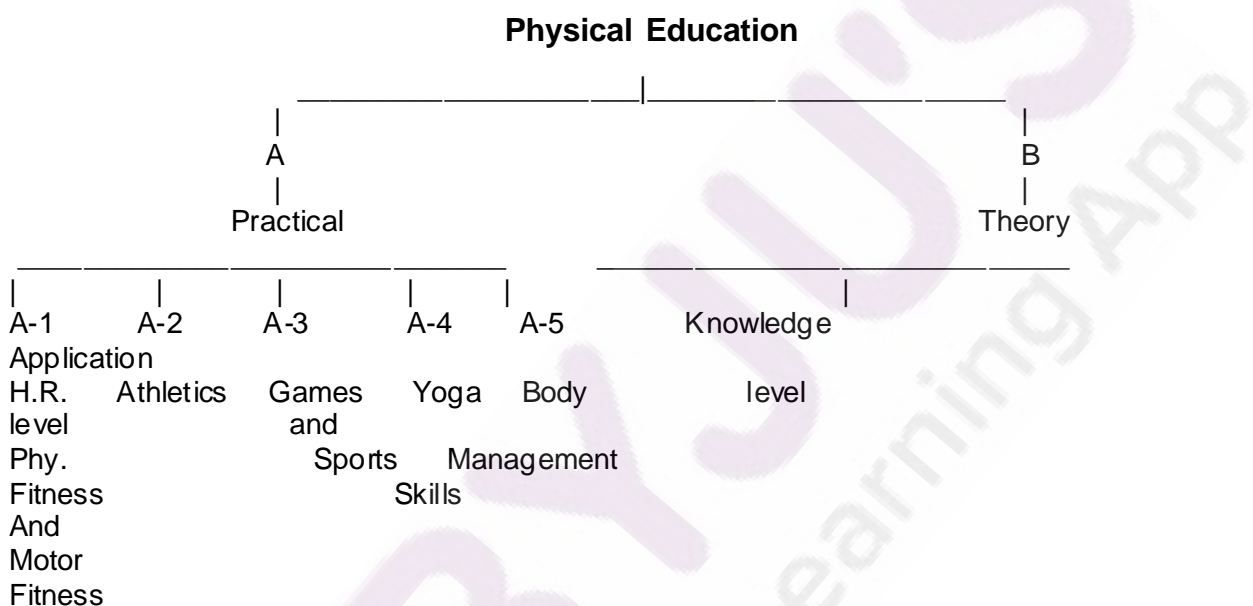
**Physical Education**

A

Practical

B

Theory

A-1 A-2 A-3 A-4 A-5 Knowledge

Application

H.R. Athletics Games Yoga Body level

level and

Phy. Sports Management

Fitness Skills

And

Motor

Fitness

BYJU'S Learning App